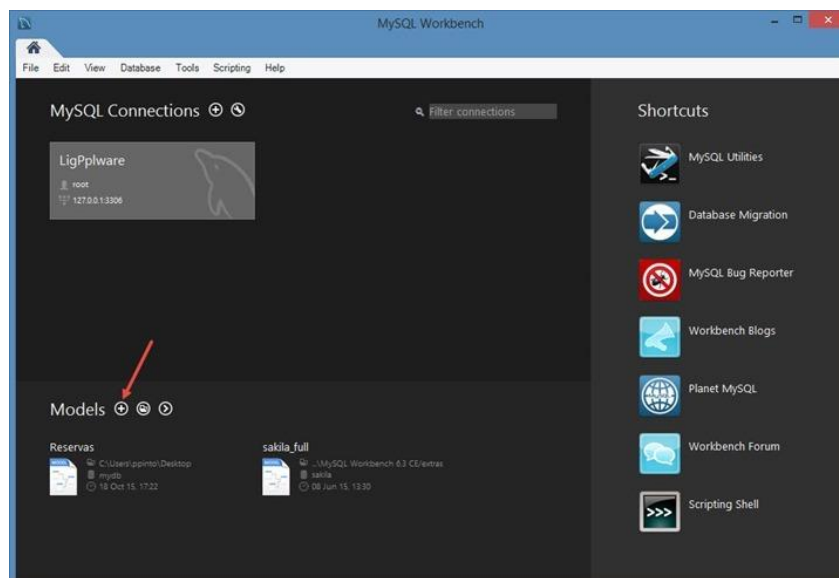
MySQL Workbench

File Edit View Database Tools Scripting Help

MySQL Connections ⊕ ⊗

Filter connections

LigPplware
root
127.0.0.1:3306

Models ⊕

Reservas
C:\Users\ppinto\Desktop
mydb
18 Oct 15, 17:22

sakila_full
..\MySQL Workbench 6.3 CE/extras
sakila
08 Jun 15, 13:30

Shortcuts

MySQL Utilities

Database Migration

MySQL Bug Reporter

Workbench Blogs

Planet MySQL

Workbench Forum

Scripting Shell